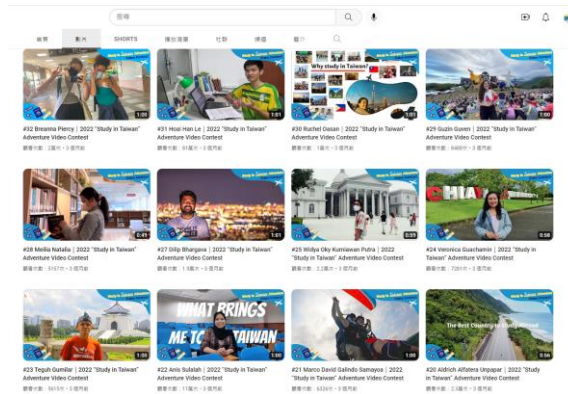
搜尋

首頁 影片 SHORTS 播放清單 社群 頻道 簡介

1:00
#32 Breanna Piercy｜2022 "Study in Taiwan" Adventure Video Contest
觀看次數：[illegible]

1:01
#31 Hoai Han Le｜2022 "Study in Taiwan" Adventure Video Contest
觀看次數：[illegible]

Why study in Taiwan?
1:01
#30 Ruchel Ossan｜2022 "Study in Taiwan" Adventure Video Contest
觀看次數：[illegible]

1:00
#29 Guzin Guven｜2022 "Study in Taiwan" Adventure Video Contest
觀看次數：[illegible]

0:45
#28 Melia Natalia｜2022 "Study in Taiwan" Adventure Video Contest
觀看次數：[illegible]

1:01
#27 Dilip Bhargava｜2022 "Study in Taiwan" Adventure Video Contest
觀看次數：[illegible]

0:59
#25 Widya Oky Kurniawan Putra｜2022 "Study in Taiwan" Adventure Video Contest
觀看次數：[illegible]

CHIA
0:58
#24 Veronica Guachamin｜2022 "Study in Taiwan" Adventure Video Contest
觀看次數：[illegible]

1:00
#23 Teguh Gumilar｜2022 "Study in Taiwan" Adventure Video Contest
觀看次數：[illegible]

WHAT BRINGS ME TO TAIWAN
1:00
#22 Anis Sulalah｜2022 "Study in Taiwan" Adventure Video Contest
觀看次數：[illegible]

1:00
#21 Marco David Galindo Samayoa｜2022 "Study in Taiwan" Adventure Video Contest
觀看次數：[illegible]

The Best Country to Study Abroad
0:56
#20 Aldrich Alfatera Unpapar｜2022 "Study in Taiwan" Adventure Video Contest
觀看次數：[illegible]